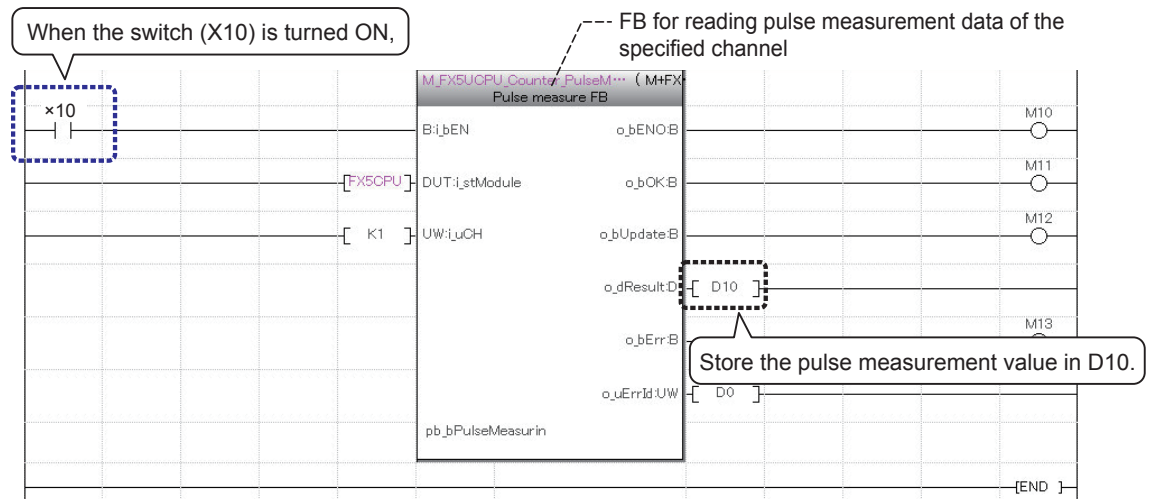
When the switch (X10) is turned ON,

FB for reading pulse measurement data of the specified channel

M_FX5UCPU_Counter_PulseM··· (M+FX
Pulse measure FB

×10

B:i_bEN
o_bENO:B
M10

FX5CPU
DUT:i_stModule
o_bOK:B
M11

K1
UW:i_uCH
o_bUpdate:B
M12

o_dResult:D
D10

o_bErr:B
M13

Store the pulse measurement value in D10.

o_uErrId:UW
D0

pb_bPulseMeasurin

END